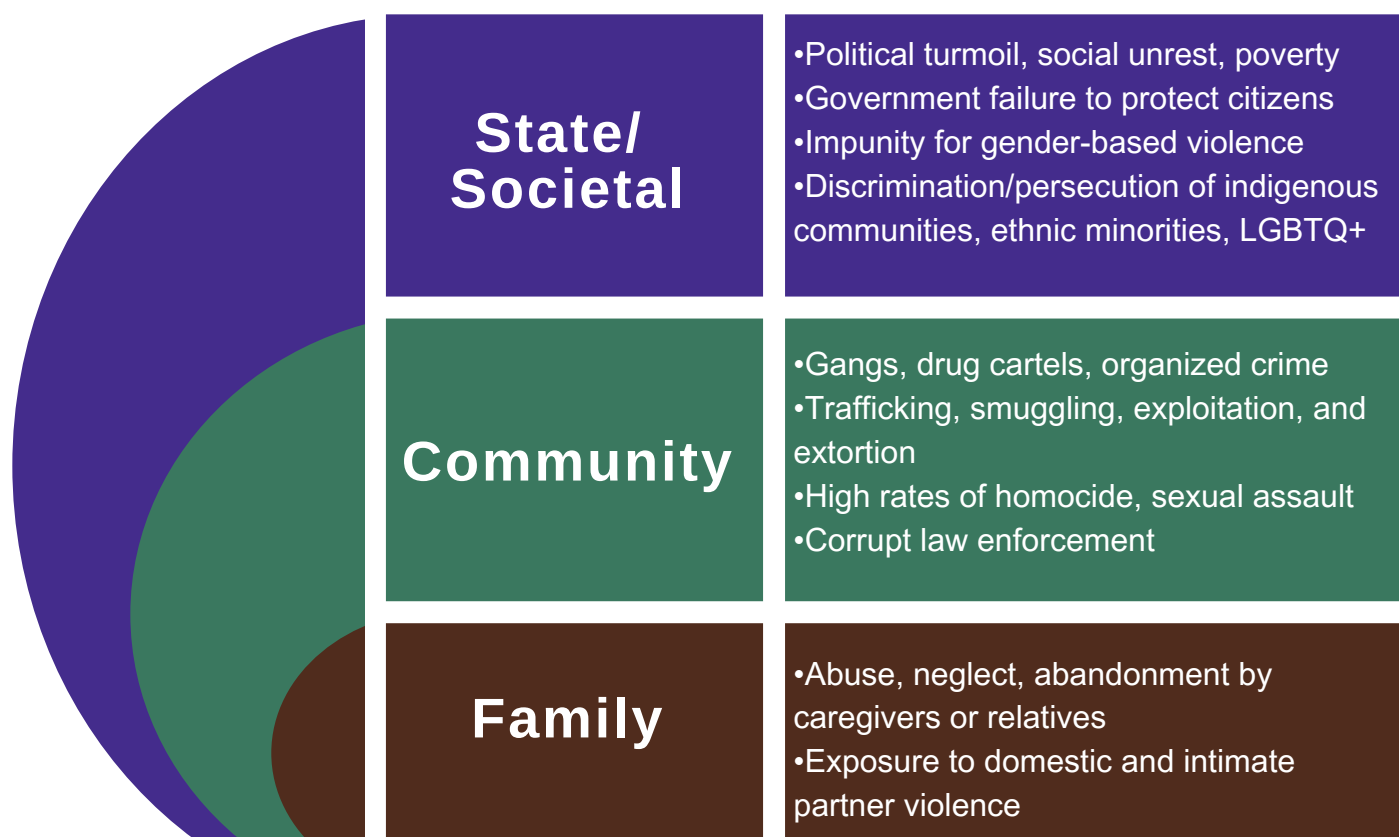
State/ Societal

•Political turmoil, social unrest, poverty
•Government failure to protect citizens
•Impunity for gender-based violence
•Discrimination/persecution of indigenous communities, ethnic minorities, LGBTQ+

Community

•Gangs, drug cartels, organized crime
•Trafficking, smuggling, exploitation, and extortion
•High rates of homocide, sexual assault
•Corrupt law enforcement

Family

•Abuse, neglect, abandonment by caregivers or relatives
•Exposure to domestic and intimate partner violence